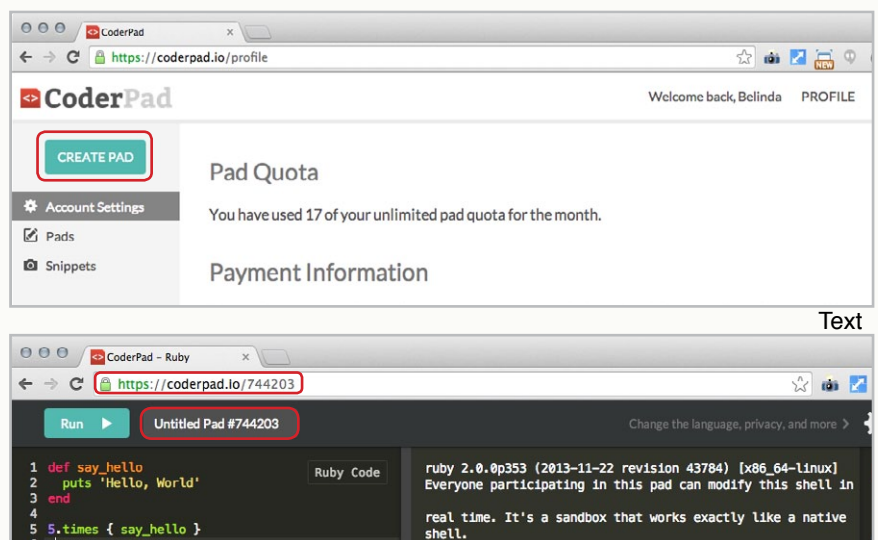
CoderPad
https://coderpad.io/profile
CoderPad
Welcome back, Belinda PROFILE
CREATE PAD
Account Settings
Pads
Snippets
Pad Quota
You have used 17 of your unlimited pad quota for the month.
Payment Information
Text
CoderPad – Ruby
https://coderpad.io/744203
Run
Untitled Pad #744203
Change the language, privacy, and more
1 def say_hello
2 puts 'Hello, World'
3 end
4
5 5.times { say_hello }
Ruby Code
ruby 2.0.0p353 (2013-11-22 revision 43784) [x86_64-linux]
Everyone participating in this pad can modify this shell in

real time. It's a sandbox that works exactly like a native shell.